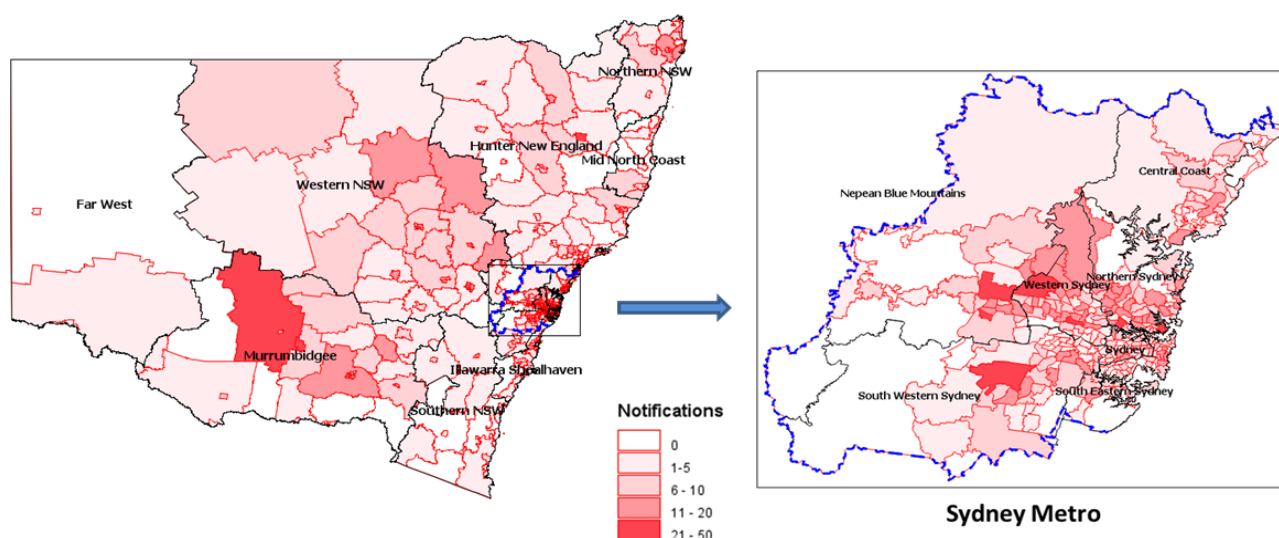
Northern NSW

Hunter New England

Mid North Coast

Western NSW

Far West

Murrumbidgee

Illawarra Shoalhaven

Southern NSW

Notifications

0

1-5

6 - 10

11 - 20

21 - 50

Nepean Blue Mountains

Central Coast

Northern Sydney

Western Sydney

Sydney

South Western Sydney

South Eastern Sydney

Sydney Metro